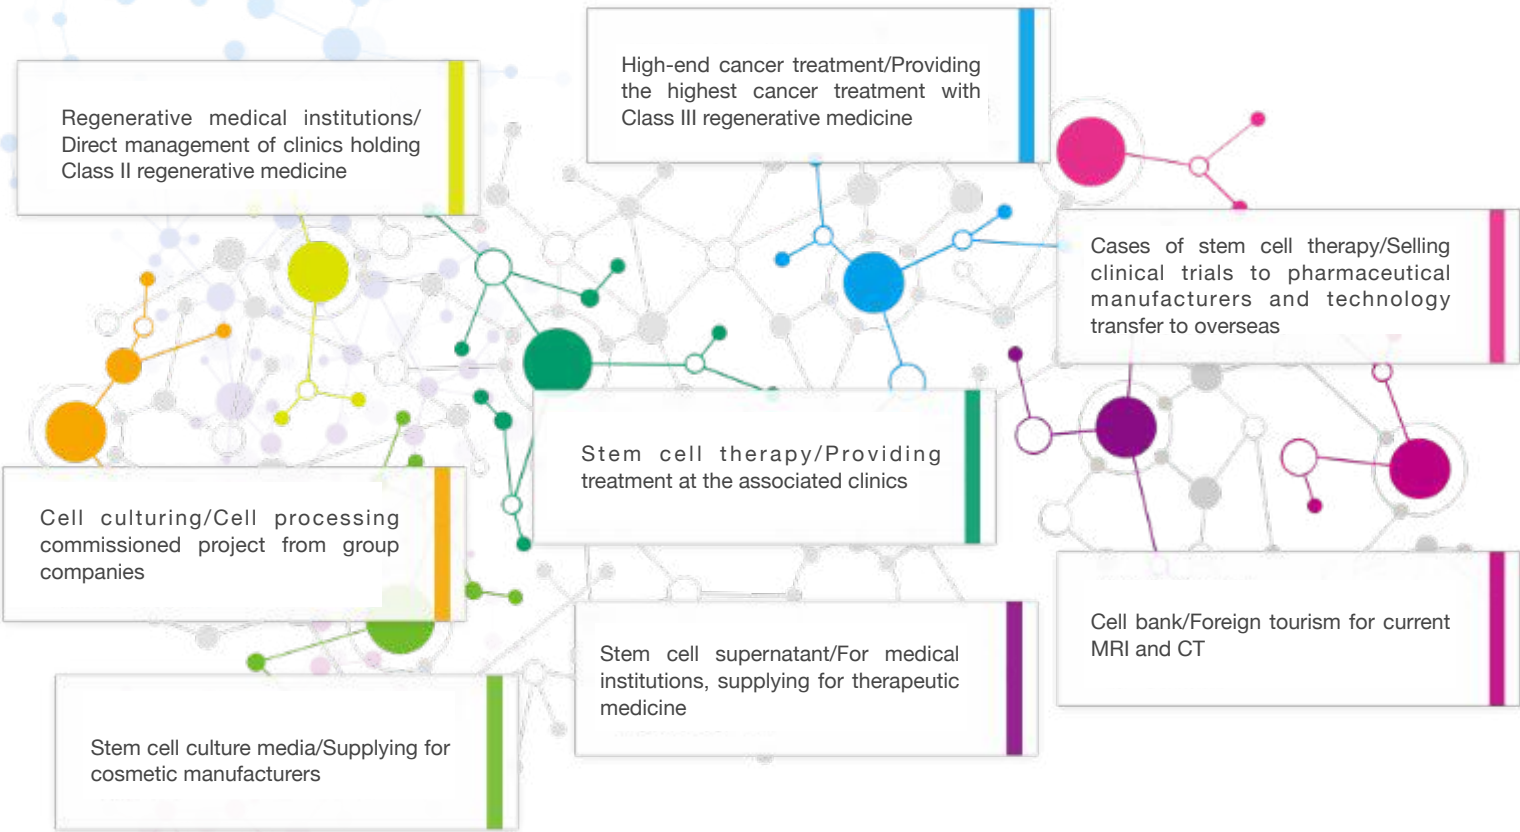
High-end cancer treatment/Providing the highest cancer treatment with Class III regenerative medicine

Regenerative medical institutions/ Direct management of clinics holding Class II regenerative medicine

Cases of stem cell therapy/Selling clinical trials to pharmaceutical manufacturers and technology transfer to overseas

Stem cell therapy/Providing treatment at the associated clinics

Cell culturing/Cell processing commissioned project from group companies

Cell bank/Foreign tourism for current MRI and CT

Stem cell supernatant/For medical institutions, supplying for therapeutic medicine

Stem cell culture media/Supplying for cosmetic manufacturers